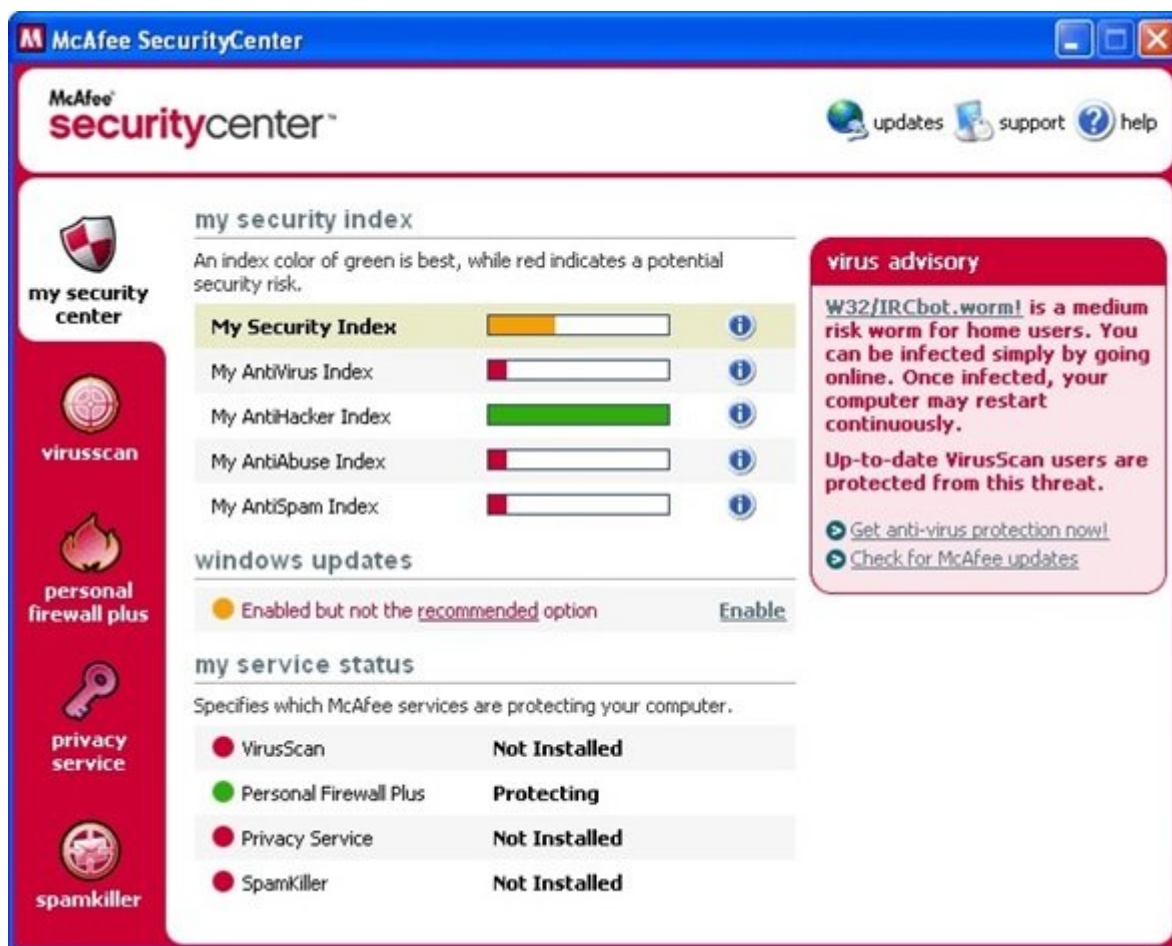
McAfee SecurityCenter

McAfee securitycenter

updates support help

my security center

virusscan

personal firewall plus

privacy service

spamkiller

my security index

An index color of green is best, while red indicates a potential security risk.

My Security Index
My AntiVirus Index
My AntiHacker Index
My AntiAbuse Index
My AntiSpam Index

windows updates

Enabled but not the recommended option Enable

my service status

Specifies which McAfee services are protecting your computer.

| VirusScan | Not Installed |
|---|---|
| Personal Firewall Plus | Protecting |
| Privacy Service | Not Installed |
| SpamKiller | Not Installed |

virus advisory

W32/IRCbot.worm! is a medium risk worm for home users. You can be infected simply by going online. Once infected, your computer may restart continuously.

Up-to-date VirusScan users are protected from this threat.

Get anti-virus protection now!
Check for McAfee updates